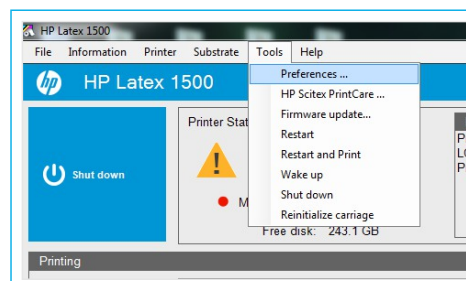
HP Latex 1500

File Information Printer Substrate Tools Help

HP Latex 1500

Shut down

Printer Stat

M

Preferences ...
HP Scitex PrintCare ...
Firmware update...
Restart
Restart and Print
Wake up
Shut down
Reinitialize carriage

Free disk: 243.1 GB

P
LC
P

Printing